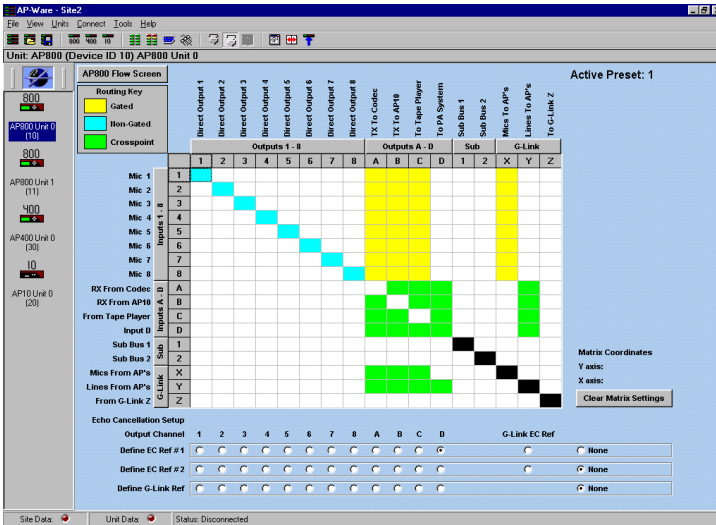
AP-Ware - Site2

File View Units Connect Tools Help

Unit: AP800 (Device ID 10) AP800 Unit 0

800
AP800 Unit 0 (10)
800
AP800 Unit 1 (11)
400
AP400 Unit 0 (30)
10
AP10 Unit 0 (20)

AP800 Flow Screen

Routing Key
Gated
Non-Gated
Crosspoint

Active Preset: 1

Direct Output 1
Direct Output 2
Direct Output 3
Direct Output 4
Direct Output 5
Direct Output 6
Direct Output 7
Direct Output 8
TX To Codec
TX To AP10
To Tape Player
To PA System
Sub Bus 1
Sub Bus 2
Mics To AP's
Lines To AP's
To G-Link Z

Outputs 1 - 8
Outputs A - D
Sub
G-Link

1 2 3 4 5 6 7 8 A B C D 1 2 X Y Z

Inputs 1 - 8
Mic 1 1
Mic 2 2
Mic 3 3
Mic 4 4
Mic 5 5
Mic 6 6
Mic 7 7
Mic 8 8

Inputs A - D
RX From Codec A
RX From AP10 B
From Tape Player C
Input D D

Sub
Sub Bus 1 1
Sub Bus 2 2

G-Link
Mics From AP's X
Lines From AP's Y
From G-Link Z Z

Matrix Coordinates
Y axis:
X axis:
Clear Matrix Settings

Echo Cancellation Setup
Output Channel 1 2 3 4 5 6 7 8 A B C D G-Link EC Ref
Define EC Ref # 1 None
Define EC Ref # 2 None
Define G-Link Ref None

Site Data: Unit Data: Status: Disconnected